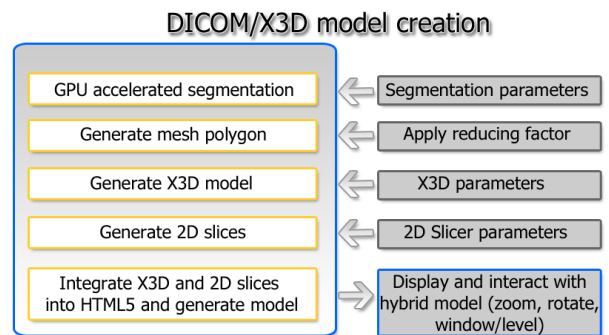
DICOM/X3D model creation

GPU accelerated segmentation

Segmentation parameters

Generate mesh polygon

Apply reducing factor

Generate X3D model

X3D parameters

Generate 2D slices

2D Slicer parameters

Integrate X3D and 2D slices into HTML5 and generate model

Display and interact with hybrid model (zoom, rotate, window/level)